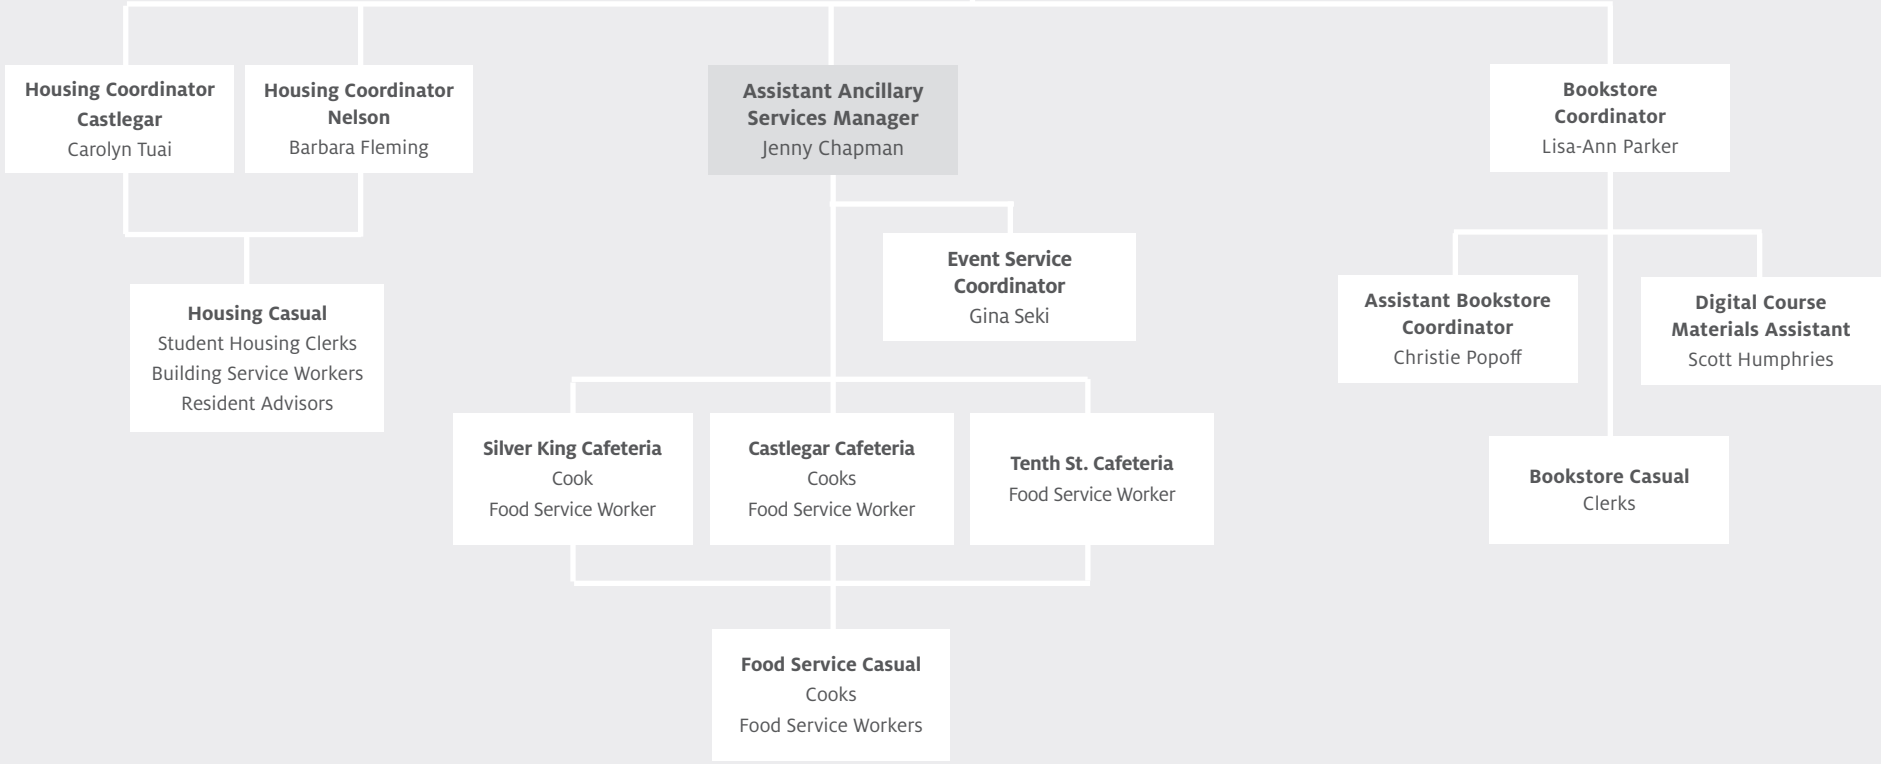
**Housing Coordinator Castlegar**
Carolyn Tuai

**Housing Coordinator Nelson**
Barbara Fleming

**Assistant Ancillary Services Manager**
Jenny Chapman

**Bookstore Coordinator**
Lisa-Ann Parker

**Event Service Coordinator**
Gina Seki

**Housing Casual**
Student Housing Clerks
Building Service Workers
Resident Advisors

**Assistant Bookstore Coordinator**
Christie Popoff

**Digital Course Materials Assistant**
Scott Humphries

**Silver King Cafeteria**
Cook
Food Service Worker

**Castlegar Cafeteria**
Cooks
Food Service Worker

**Tenth St. Cafeteria**
Food Service Worker

**Bookstore Casual**
Clerks

**Food Service Casual**
Cooks
Food Service Workers